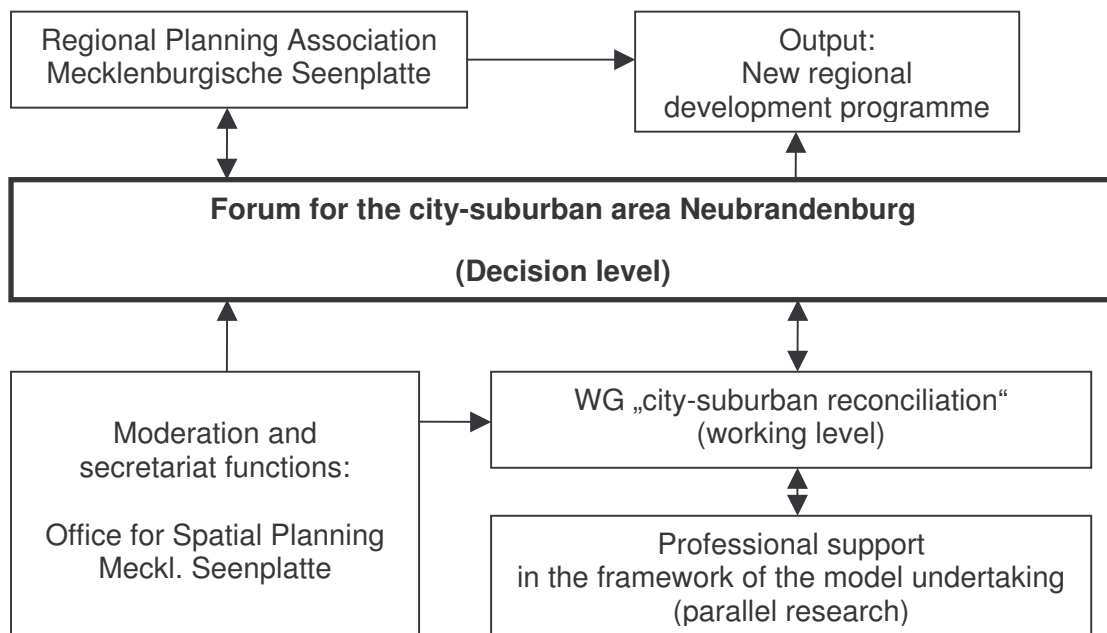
Regional Planning Association Mecklenburgische Seenplatte

Output: New regional development programme

**Forum for the city-suburban area Neubrandenburg**

**(Decision level)**

Moderation and secretariat functions:

Office for Spatial Planning Meckl. Seenplatte

WG „city-suburban reconciliation" (working level)

Professional support in the framework of the model undertaking (parallel research)